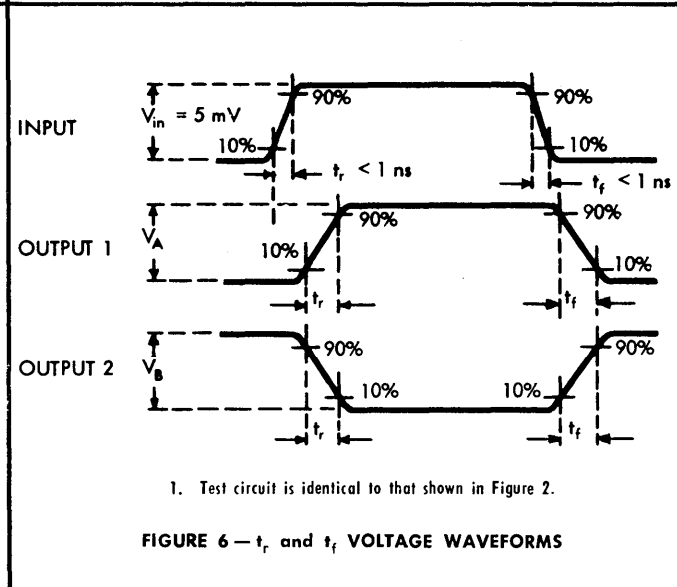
INPUT $V_{in}$ = 5 mV

90%

90%

10%

10%

$t_r$ < 1 ns

$t_f$ < 1 ns

OUTPUT 1 $V_A$

90%

90%

10%

10%

$t_r$

$t_f$

OUTPUT 2 $V_B$

90%

90%

10%

10%

$t_r$

$t_f$

1. Test circuit is identical to that shown in Figure 2.

FIGURE 6 — $t_r$ and $t_f$ VOLTAGE WAVEFORMS